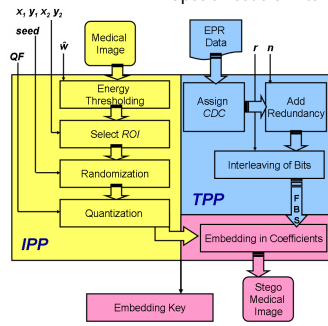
$x_1\ y_1\ x_2\ y_2$
seed
$\hat{w}$
QF
Medical Image
Energy Thresholding
Select ROI
Randomization
Quantization
IPP
EPR Data
r
n
Assign CDC
Add Redundancy
Interleaving of Bits
TPP
F
B
S
Embedding in Coefficients
Embedding Key
Stego Medical Image